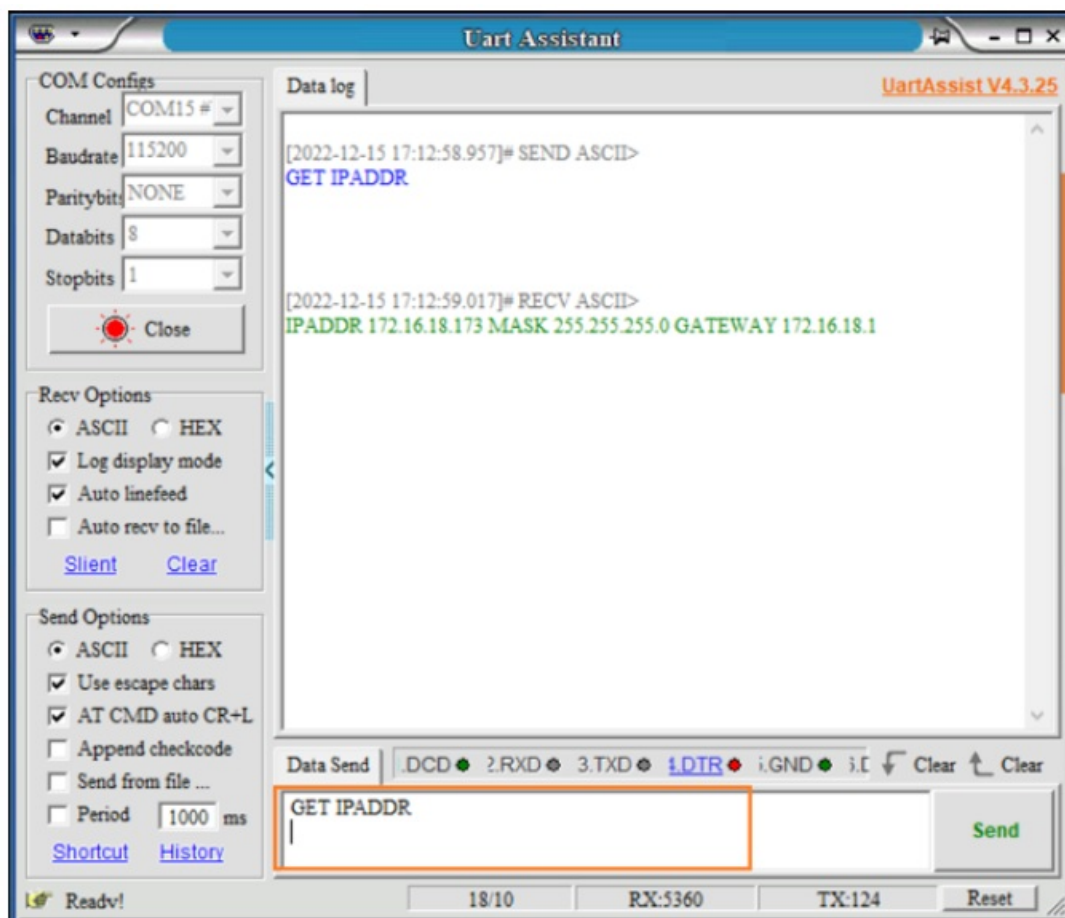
Uart Assistant

COM Configs
Channel COM15 #
Baudrate 115200
Paritybits NONE
Databits 8
Stopbits 1
Close

Recv Options
ASCII HEX
Log display mode
Auto linefeed
Auto recv to file...
Slient Clear

Send Options
ASCII HEX
Use escape chars
AT CMD auto CR+L
Append checkcode
Send from file ...
Period 1000 ms
Shortcut History

Data log
UartAssist V4.3.25

[2022-12-15 17:12:58.957]# SEND ASCII>
GET IPADDR

[2022-12-15 17:12:59.017]# RECV ASCII>
IPADDR 172.16.18.173 MASK 255.255.255.0 GATEWAY 172.16.18.1

Data Send .DCD 2.RXD 3.TXD 4.DTR 5.GND 6.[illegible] Clear Clear

GET IPADDR

Send

Readv! 18/10 RX:5360 TX:124 Reset